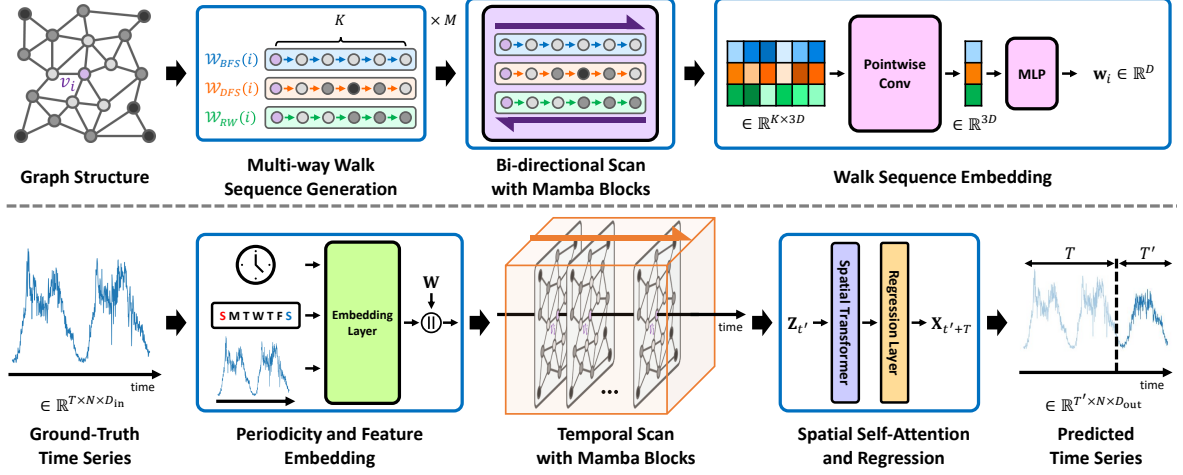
$v_i$

Graph Structure

$K$

$\times M$

$W_{BFS}(i)$

$W_{DFS}(i)$

$W_{RW}(i)$

Multi-way Walk Sequence Generation

Bi-directional Scan with Mamba Blocks

$\in \mathbb{R}^{K\times 3D}$

Pointwise Conv

$\in \mathbb{R}^{3D}$

MLP

$\mathbf{w}_i \in \mathbb{R}^D$

Walk Sequence Embedding

time

$\in \mathbb{R}^{T\times N\times D_{\text{in}}}$

Ground-Truth Time Series

S M T W T F S

Embedding Layer

$\mathbf{W}$

Periodicity and Feature Embedding

time

...

Temporal Scan with Mamba Blocks

$\mathbf{Z}_{t'}$

Spatial Transformer

Regression Layer

$\mathbf{X}_{t'+T}$

Spatial Self-Attention and Regression

$T$

$T'$

time

$\in \mathbb{R}^{T'\times N\times D_{\text{out}}}$

Predicted Time Series